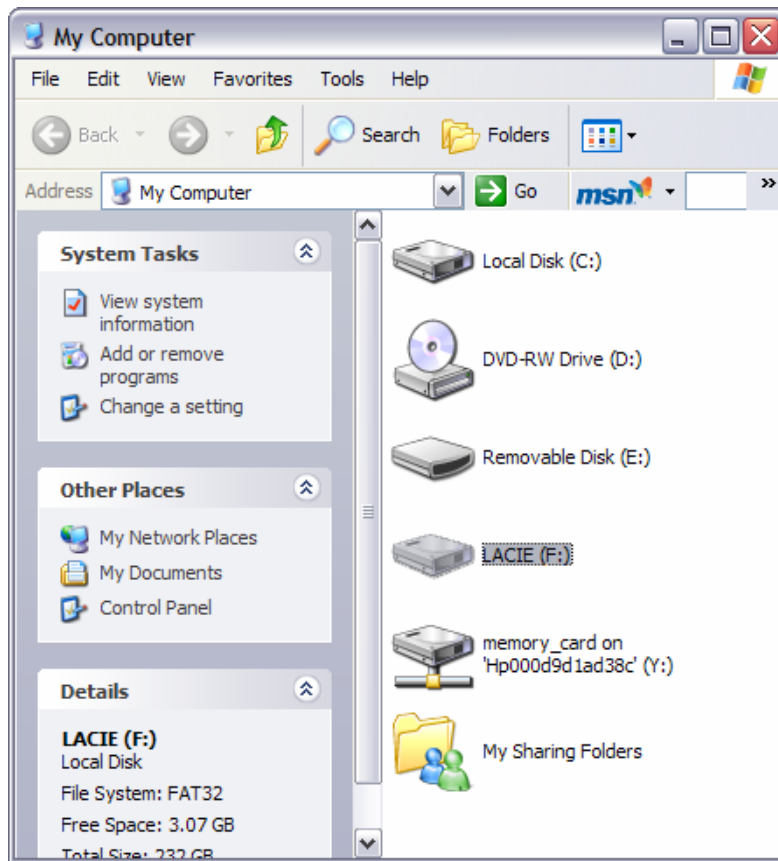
My Computer

File Edit View Favorites Tools Help

Back Search Folders

Address My Computer Go msn

System Tasks

View system information

Add or remove programs

Change a setting

Other Places

My Network Places

My Documents

Control Panel

Details

LACIE (F:)

Local Disk

File System: FAT32

Free Space: 3.07 GB

Total Size: 232 GB

Local Disk (C:)

DVD-RW Drive (D:)

Removable Disk (E:)

LACIE (F:)

memory_card on 'Hp000d9d1ad38c' (Y:)

My Sharing Folders